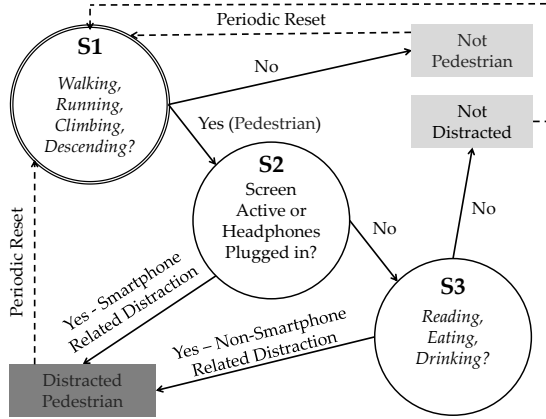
Periodic Reset

S1
Walking, Running, Climbing, Descending?

No

Not Pedestrian

Yes (Pedestrian)

Not Distracted

S2
Screen Active or Headphones Plugged in?

No

No

Periodic Reset

Yes - Smartphone Related Distraction

S3
Reading, Eating, Drinking?

Yes – Non-Smartphone Related Distraction

Distracted Pedestrian